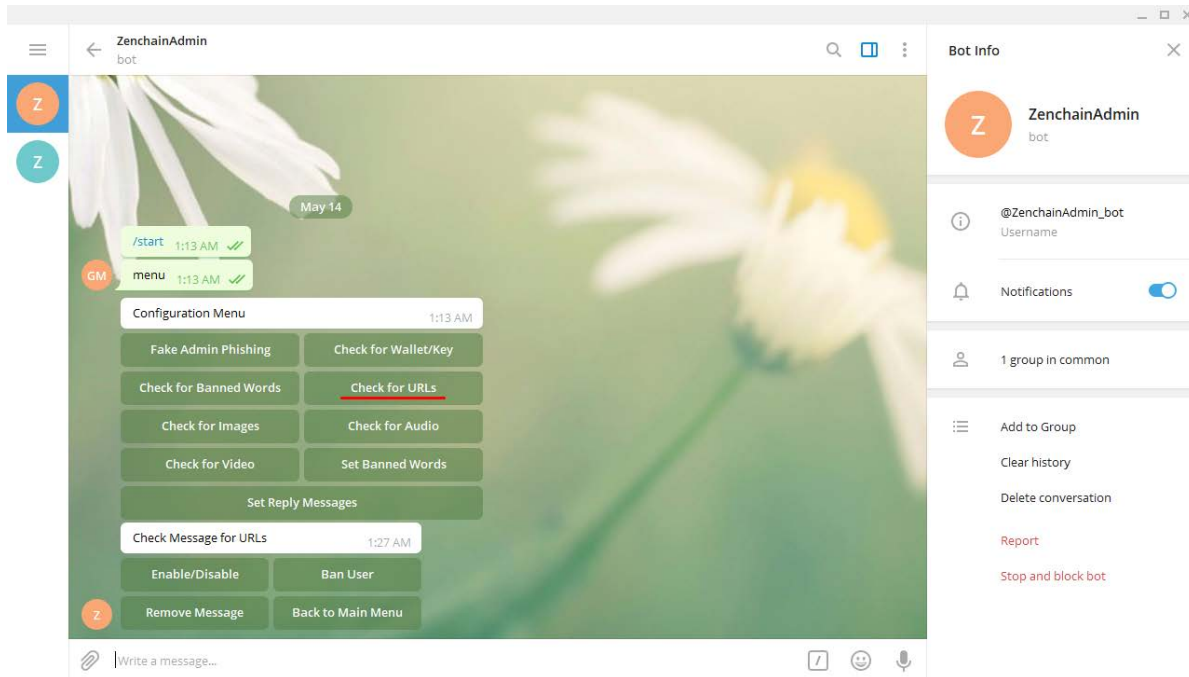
Z

Z

ZenchainAdmin
bot

May 14

/start 1:13 AM

GM

menu 1:13 AM

Configuration Menu 1:13 AM

Fake Admin Phishing
Check for Wallet/Key
Check for Banned Words
Check for URLs
Check for Images
Check for Audio
Check for Video
Set Banned Words
Set Reply Messages

Check Message for URLs 1:27 AM

Enable/Disable
Ban User
Remove Message
Back to Main Menu

Z

Write a message...

Bot Info

Z

ZenchainAdmin
bot

@ZenchainAdmin_bot
Username

Notifications

1 group in common

Add to Group
Clear history
Delete conversation

Report
Stop and block bot